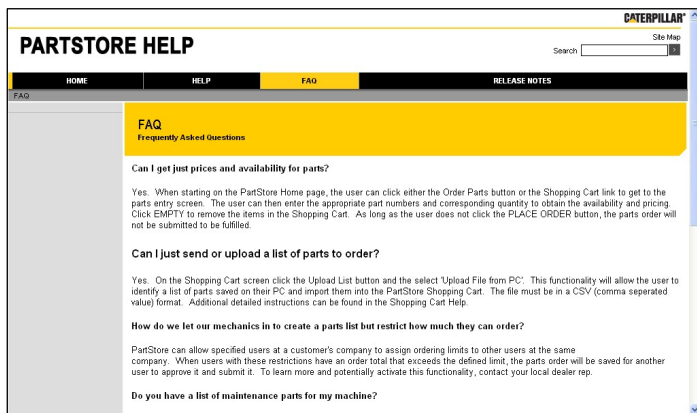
CATERPILLAR®

PARTSTORE HELP

Site Map

Search

HOME HELP FAQ RELEASE NOTES

FAQ

FAQ
Frequently Asked Questions

Can I get just prices and availability for parts?

Yes. When starting on the PartStore Home page, the user can click either the Order Parts button or the Shopping Cart link to get to the parts entry screen. The user can then enter the appropriate part numbers and corresponding quantity to obtain the availability and pricing. Click EMPTY to remove the items in the Shopping Cart. As long as the user does not click the PLACE ORDER button, the parts order will not be submitted to be fulfilled.

Can I just send or upload a list of parts to order?

Yes. On the Shopping Cart screen click the Upload List button and the select 'Upload File from PC'. This functionality will allow the user to identify a list of parts saved on their PC and import them into the PartStore Shopping Cart. The file must be in a CSV (comma seperated value) format. Additional detailed instructions can be found in the Shopping Cart Help.

How do we let our mechanics in to create a parts list but restrict how much they can order?

PartStore can allow specified users at a customer's company to assign ordering limits to other users at the same company. When users with these restrictions have an order total that exceeds the defined limit, the parts order will be saved for another user to approve it and submit it. To learn more and potentially activate this functionality, contact your local dealer rep.

Do you have a list of maintenance parts for my machine?